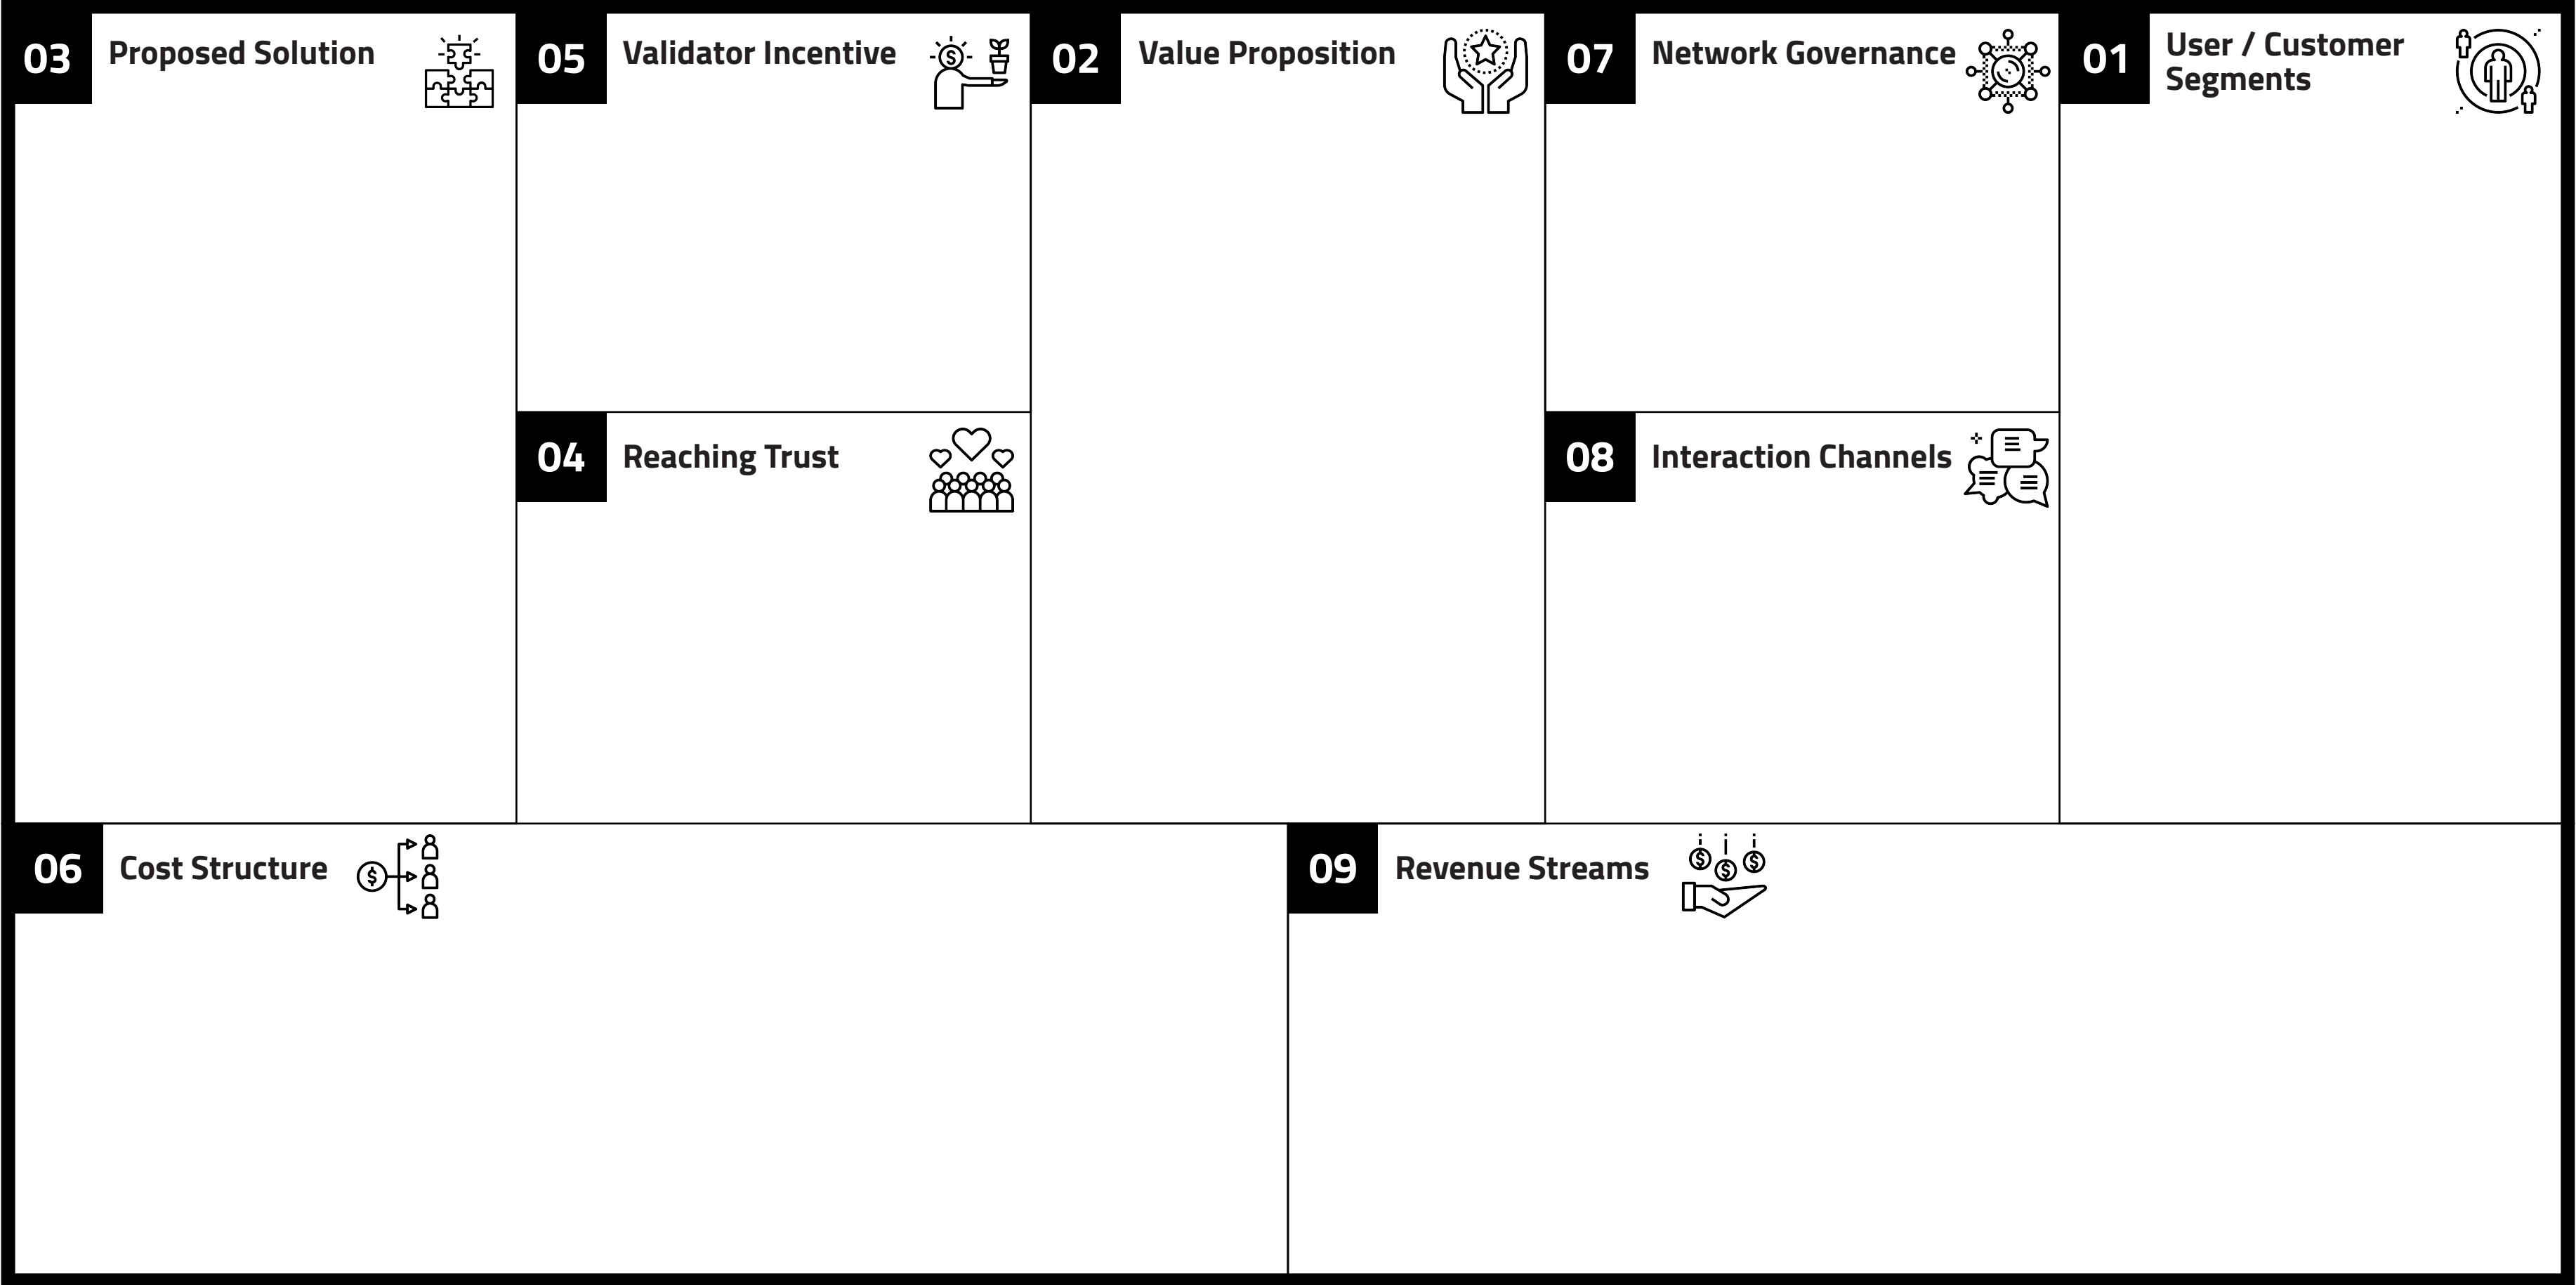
03 Proposed Solution

05 Validator Incentive

04 Reaching Trust

02 Value Proposition

07 Network Governance

08 Interaction Channels

01 User / Customer Segments

06 Cost Structure

09 Revenue Streams